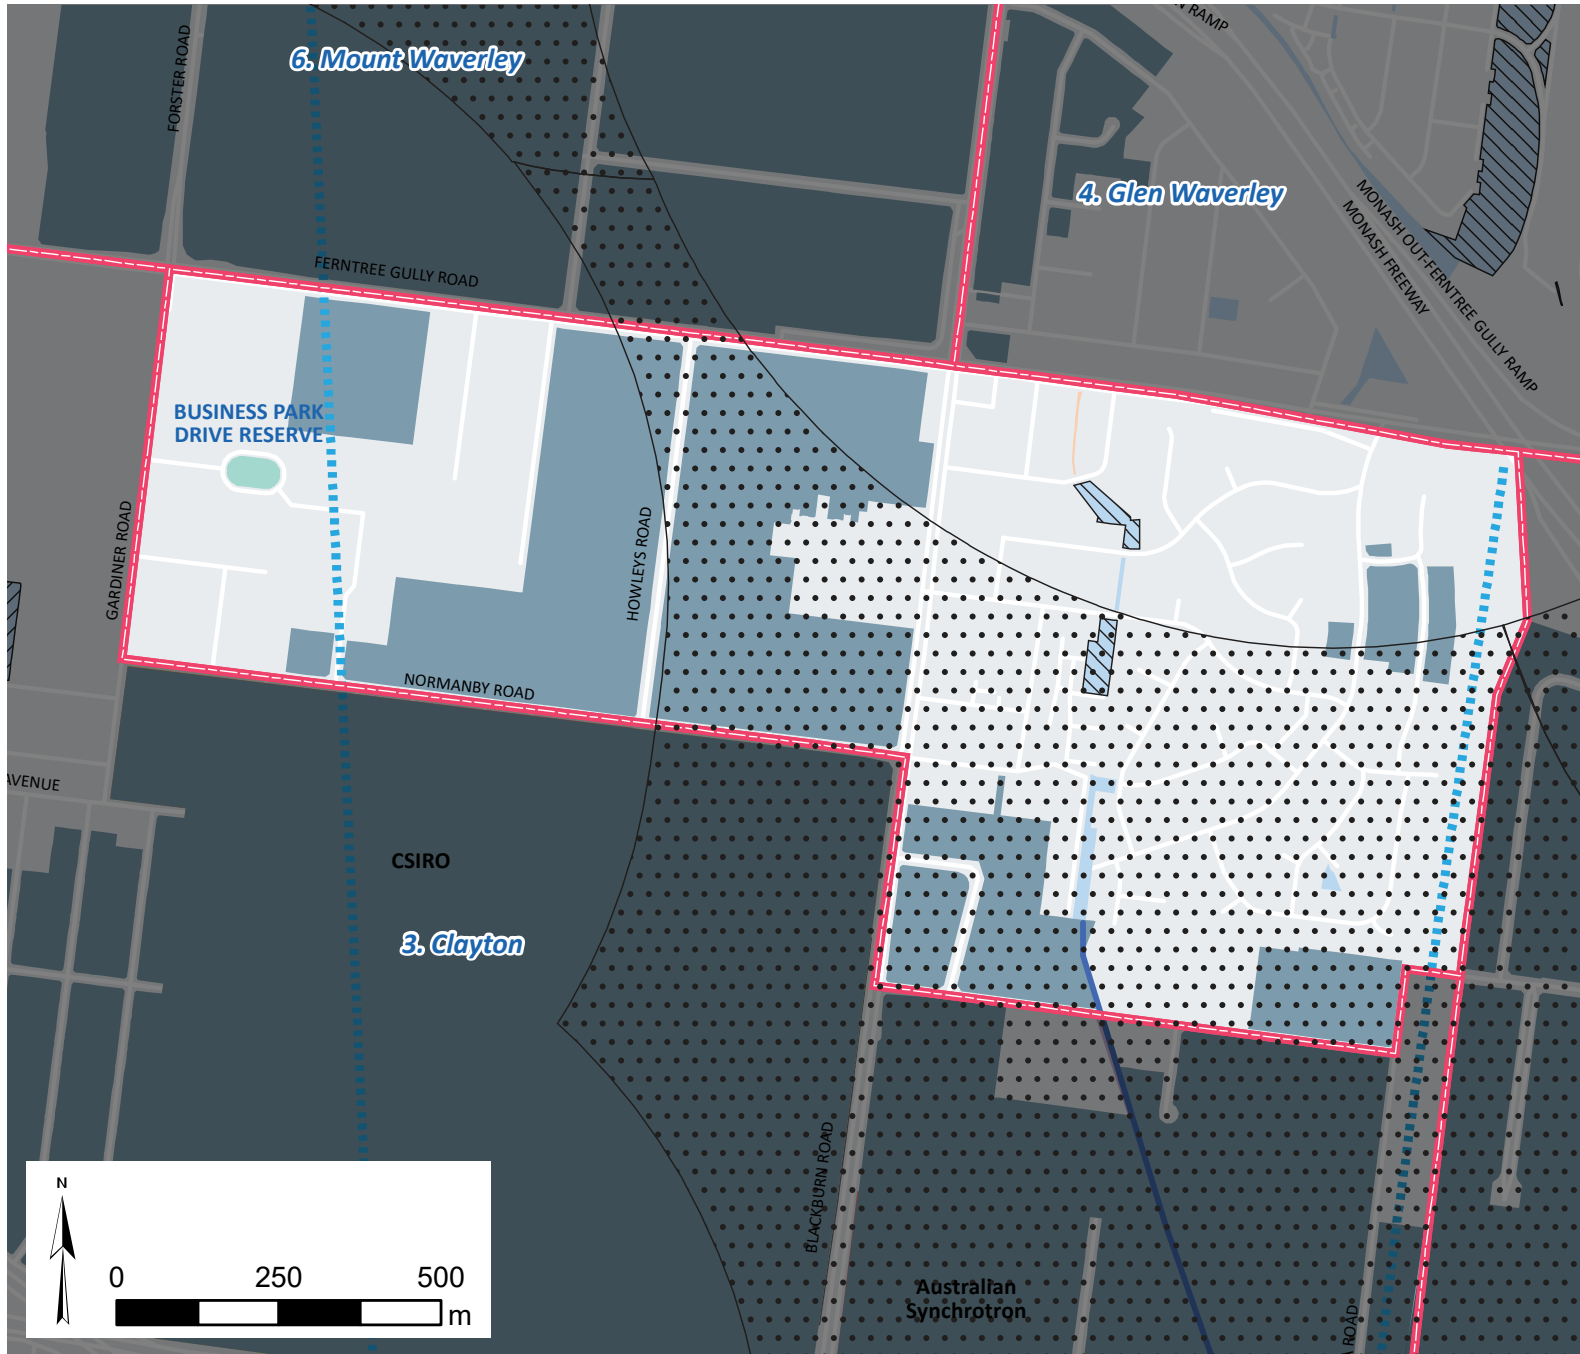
6. Mount Waverley

FORSTER ROAD

RAMP

4. Glen Waverley

MONASH OUT-FERNTREE GULLY RAMP

MONASH FREEWAY

FERNTREE GULLY ROAD

BUSINESS PARK DRIVE RESERVE

GARDINER ROAD

HOWLEYS ROAD

NORMANBY ROAD

AVENUE

CSIRO

3. Clayton

BLACKBURN ROAD

Australian Synchrotron

ROAD

N

0 250 500 m